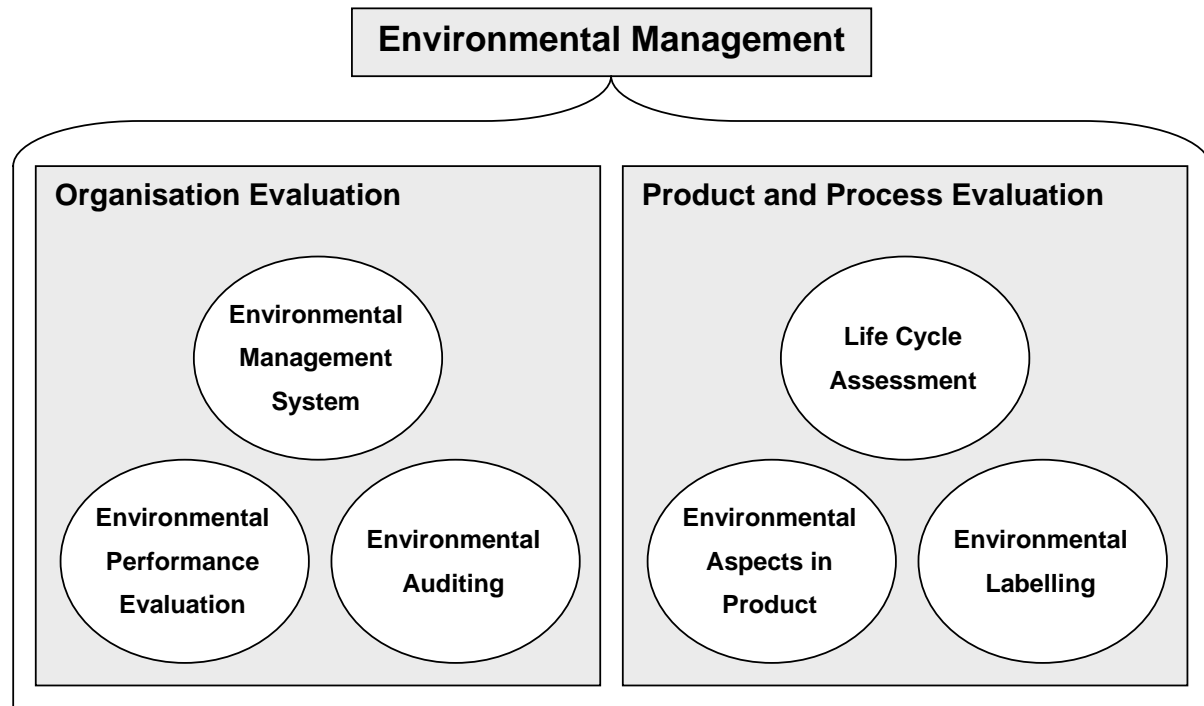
Environmental Management

Organisation Evaluation

Environmental Management System

Environmental Performance Evaluation

Environmental Auditing

Product and Process Evaluation

Life Cycle Assessment

Environmental Aspects in Product

Environmental Labelling